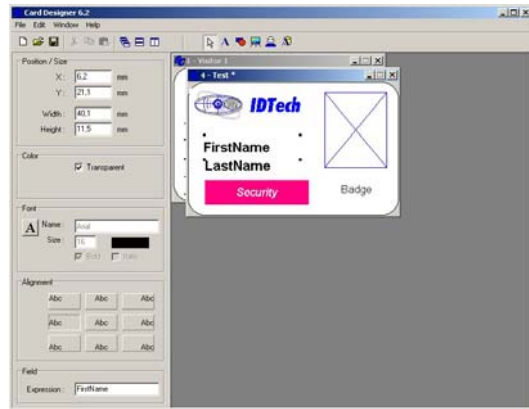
Card Designer 6.2
File Edit Window Help
Position / Size
X: 6,2 mm
Y: 21,1 mm
Width: 40,1 mm
Height: 11,5 mm
Color
Transparent
Font
A Name: Arial
Size: 16
Bold Italic
Alignment
Abc Abc Abc
Abc Abc Abc
Abc Abc Abc
Field
Expression: FirstName
1 - Visitor 1
4 - Test *
IDTech
FirstName
LastName
Security
Badge